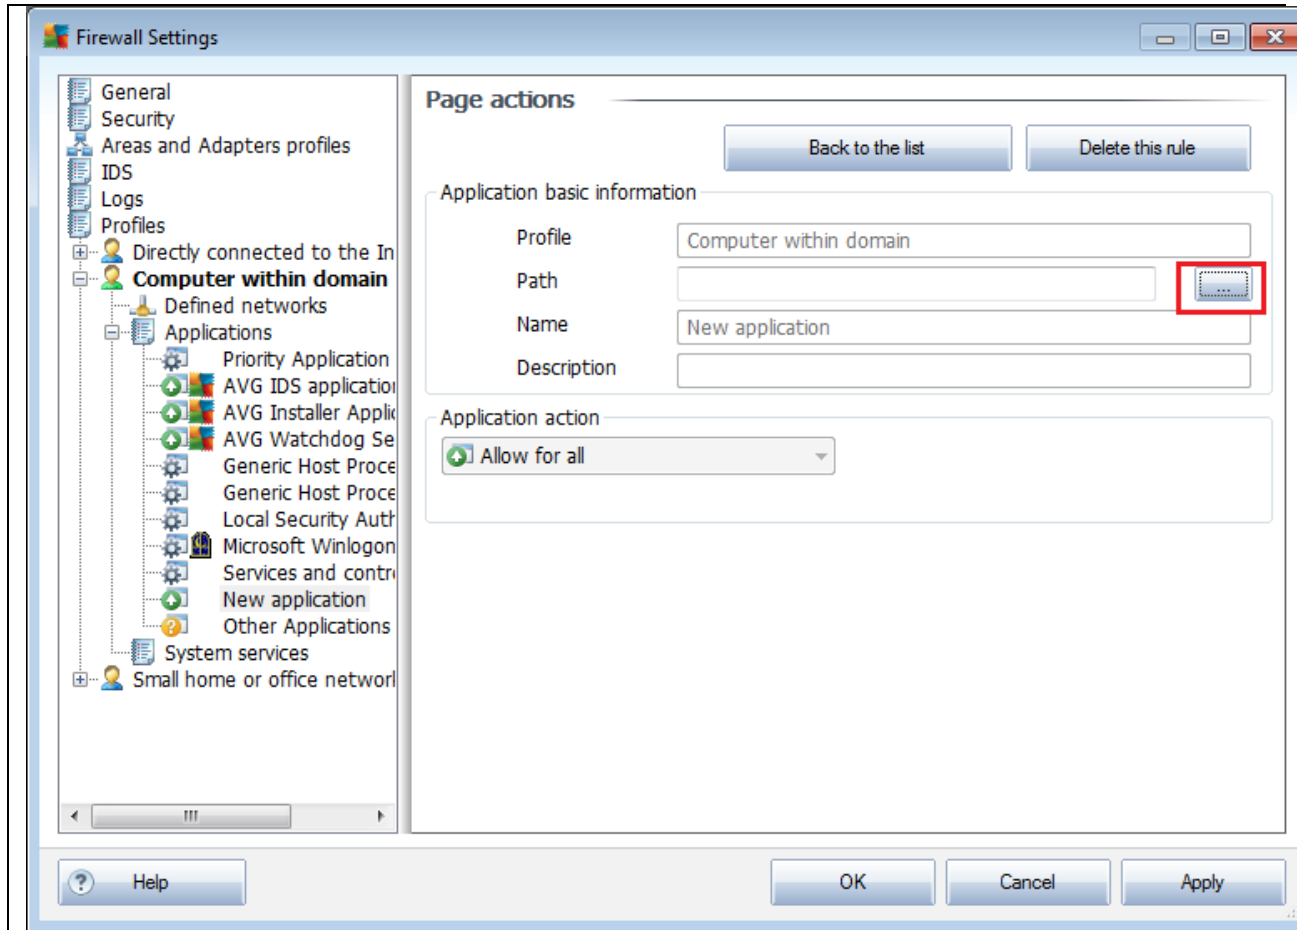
Firewall Settings

General
Security
Areas and Adapters profiles
IDS
Logs
Profiles
Directly connected to the In
Computer within domain
Defined networks
Applications
Priority Application
AVG IDS applicatio
AVG Installer Applic
AVG Watchdog Se
Generic Host Proce
Generic Host Proce
Local Security Auth
Microsoft Winlogon
Services and contr
New application
Other Applications
System services
Small home or office networ

Page actions

Back to the list
Delete this rule

Application basic information

Profile
Computer within domain
Path
...
Name
New application
Description

Application action
Allow for all

Help
OK
Cancel
Apply